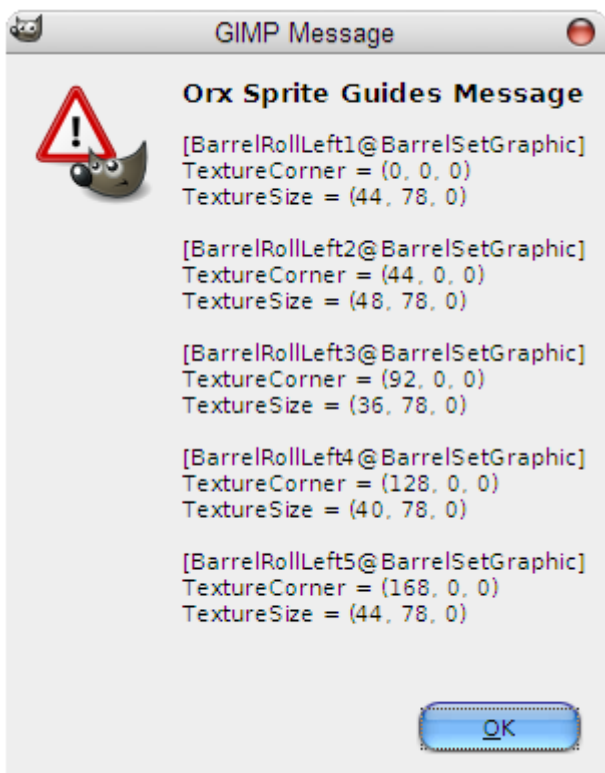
GIMP Message

Orx Sprite Guides Message

[BarrelRollLeft1@BarrelSetGraphic]
TextureCorner = (0, 0, 0)
TextureSize = (44, 78, 0)

[BarrelRollLeft2@BarrelSetGraphic]
TextureCorner = (44, 0, 0)
TextureSize = (48, 78, 0)

[BarrelRollLeft3@BarrelSetGraphic]
TextureCorner = (92, 0, 0)
TextureSize = (36, 78, 0)

[BarrelRollLeft4@BarrelSetGraphic]
TextureCorner = (128, 0, 0)
TextureSize = (40, 78, 0)

[BarrelRollLeft5@BarrelSetGraphic]
TextureCorner = (168, 0, 0)
TextureSize = (44, 78, 0)

OK